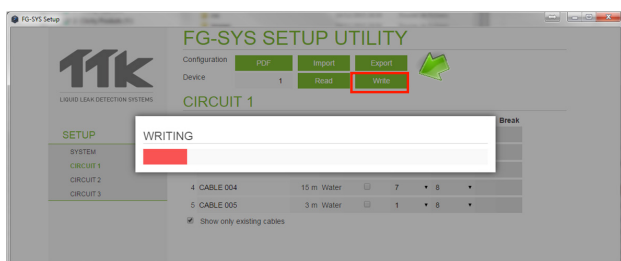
FG-SYS Setup

FG-SYS SETUP UTILITY

Configuration PDF Import Export

Device 1 Read Write

LIQUID LEAK DETECTION SYSTEMS

CIRCUIT 1

SETUP

SYSTEM

CIRCUIT 1

CIRCUIT 2

CIRCUIT 3

Break

WRITING

4 CABLE 004 15 m Water 7 8

5 CABLE 005 3 m Water 1 8

Show only existing cables